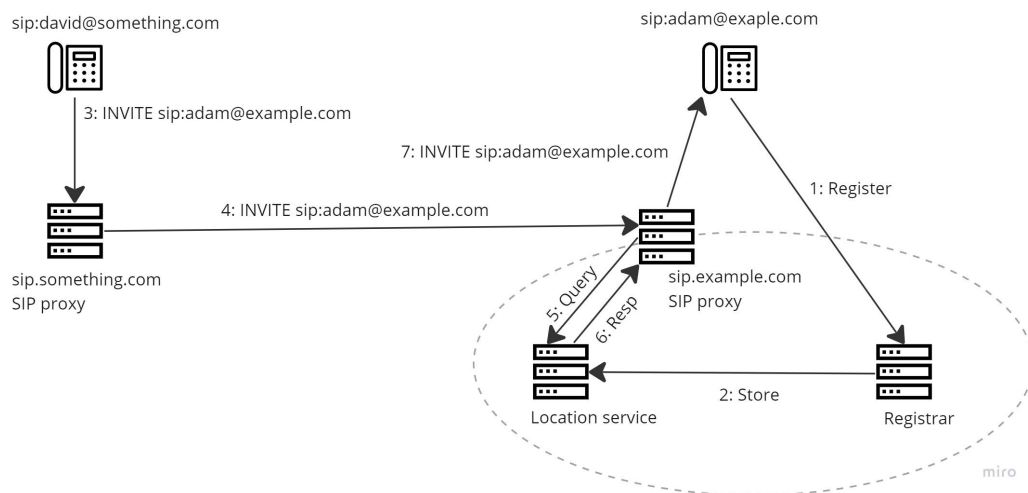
sip:david@something.com

3: INVITE sip:adam@example.com

sip.something.com
SIP proxy

4: INVITE sip:adam@example.com

sip:adam@exaple.com

7: INVITE sip:adam@example.com

1: Register

sip.example.com
SIP proxy

5: Query

6: Resp

Location service

2: Store

Registrar

miro